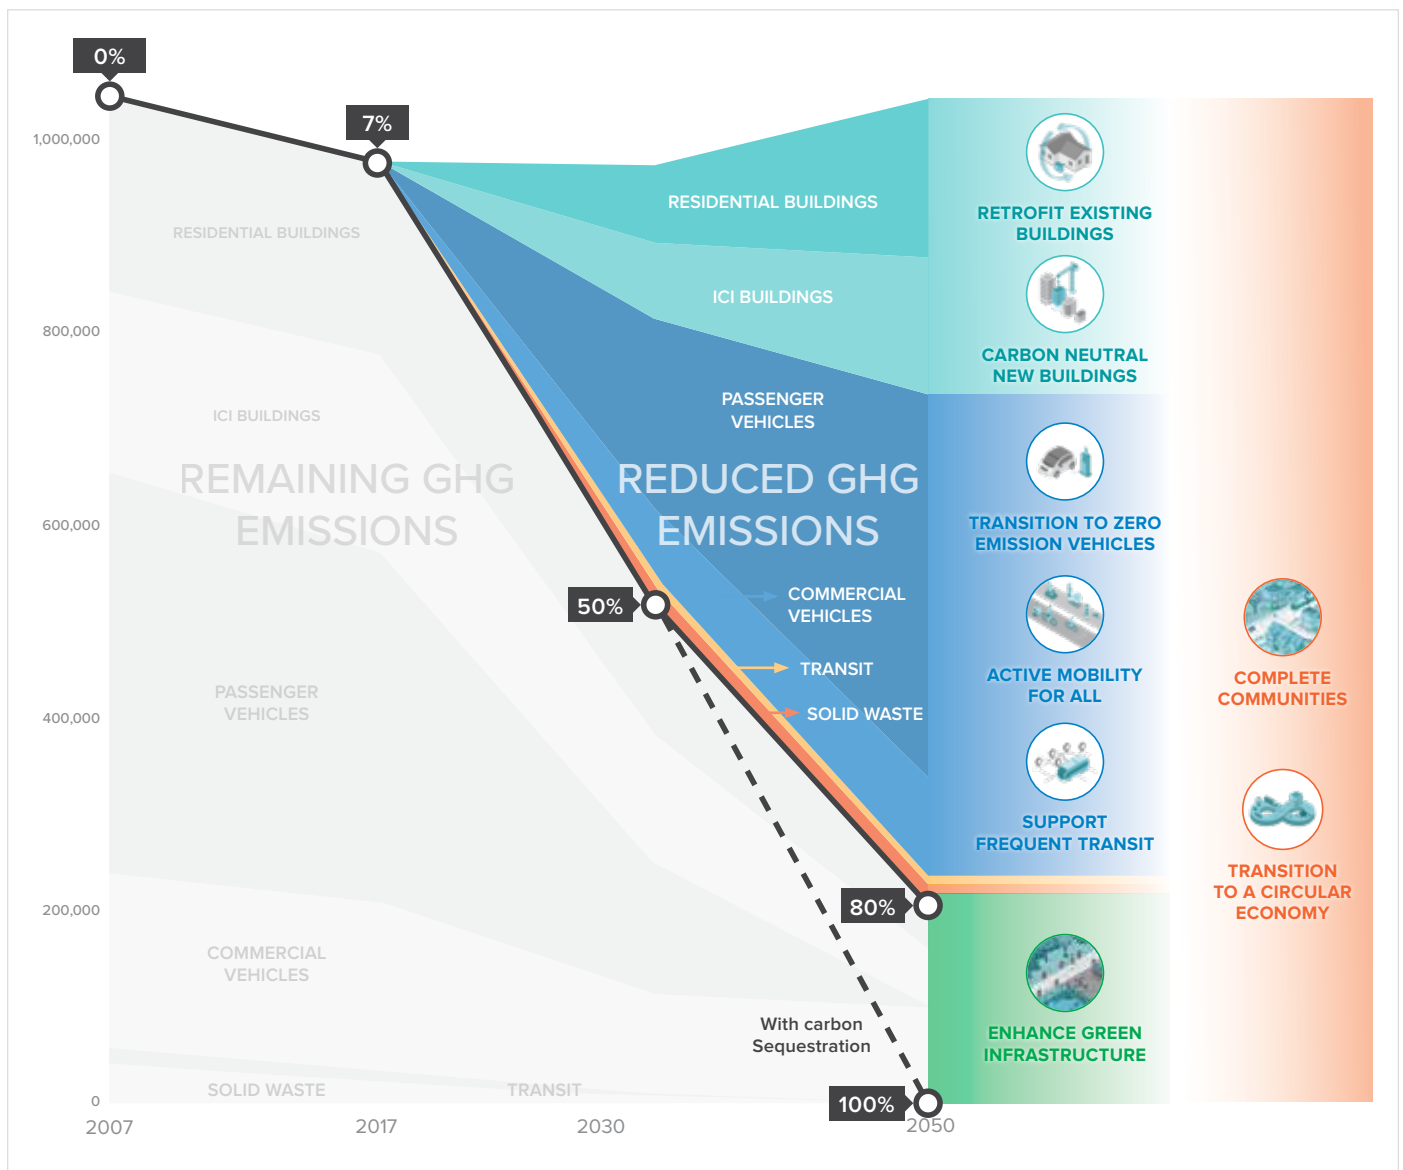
0%

7%

1,000,000

800,000

600,000

400,000

200,000

0

RESIDENTIAL BUILDINGS

ICI BUILDINGS

REMAINING GHG EMISSIONS

PASSENGER VEHICLES

COMMERCIAL VEHICLES

SOLID WASTE

TRANSIT

RESIDENTIAL BUILDINGS

ICI BUILDINGS

PASSENGER VEHICLES

REDUCED GHG EMISSIONS

COMMERCIAL VEHICLES

TRANSIT

SOLID WASTE

50%

80%

With carbon Sequestration

100%

2007

2017

2030

2050

RETROFIT EXISTING BUILDINGS

CARBON NEUTRAL NEW BUILDINGS

TRANSITION TO ZERO EMISSION VEHICLES

ACTIVE MOBILITY FOR ALL

SUPPORT FREQUENT TRANSIT

ENHANCE GREEN INFRASTRUCTURE

COMPLETE COMMUNITIES

TRANSITION TO A CIRCULAR ECONOMY